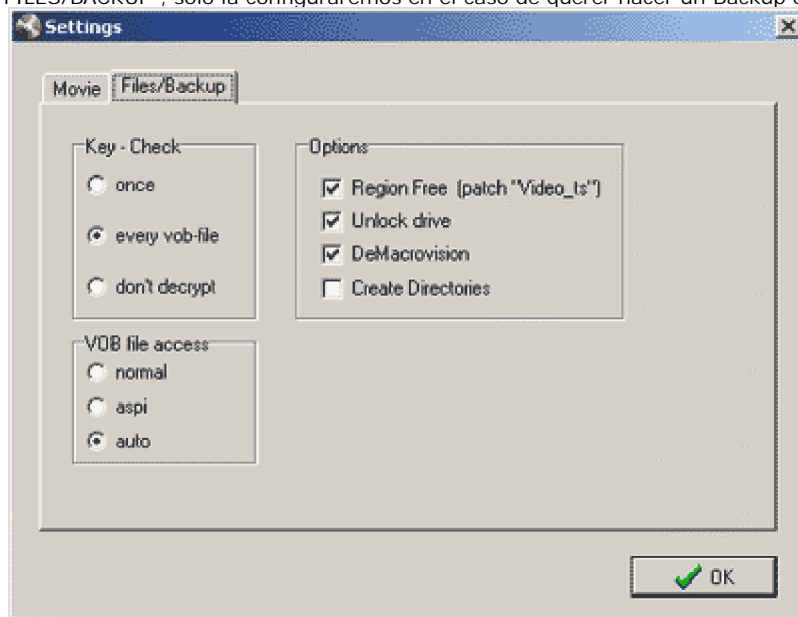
FILES/BACKUP", solo la configuraremos en el caso de querer hacer un Backup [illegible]

Settings

Movie | Files/Backup

Key - Check
once
every vob-file
don't decrypt

VOB file access
normal
aspi
auto

Options
Region Free (patch "Video_ts")
Unlock drive
DeMacrovision
Create Directories

OK